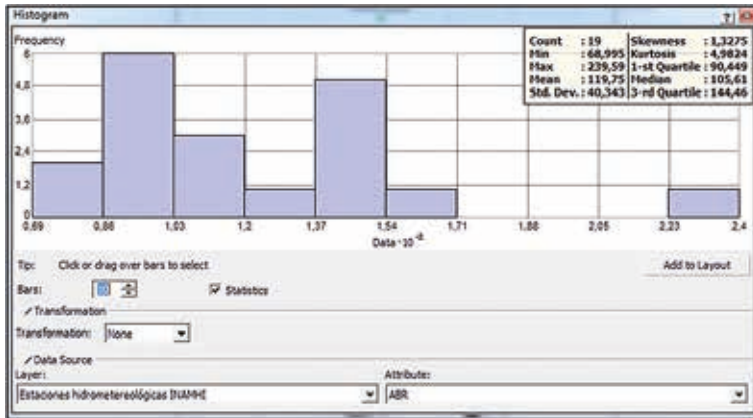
Histogram

Frequency

6
4,8
3,6
2,4
1,2
0

0,69 0,86 1,03 1,2 1,37 1,54 1,71 1,88 2,05 2,23 2,4

Data $\cdot 10^{-2}$

| Count | : 19 | Skewness | : 1,3275 |
|---|---|---|---|
| Min | : 68,995 | Kurtosis | : 4,9824 |
| Max | : 239,59 | 1-st Quartile | : 90,449 |
| Mean | : 119,75 | Median | : 105,61 |
| Std. Dev. | : 40,343 | 3-rd Quartile | : 144,46 |

Tip: Click or drag over bars to select

Add to Layout

Bars: 10 Statistics

Transformation

Transformation: None

Data Source

Layer: Estaciones hidrometereológicas INAMHI

Attribute: ABR